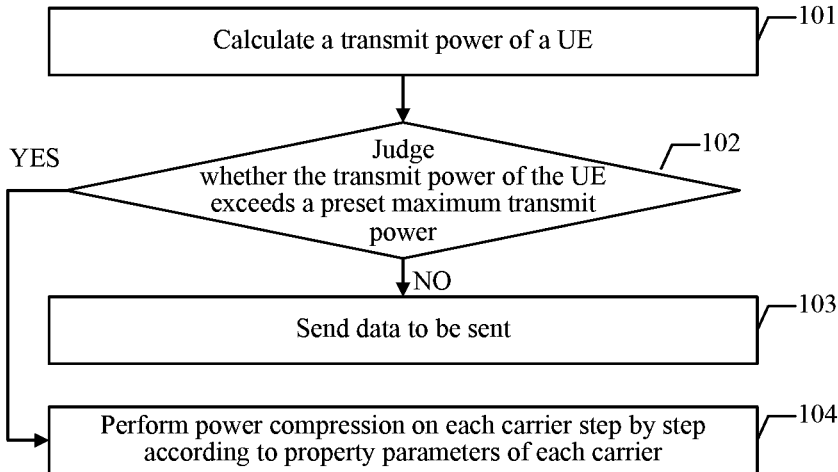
Calculate a transmit power of a UE

101

YES

Judge whether the transmit power of the UE exceeds a preset maximum transmit power

102

NO

Send data to be sent

103

Perform power compression on each carrier step by step according to property parameters of each carrier

104